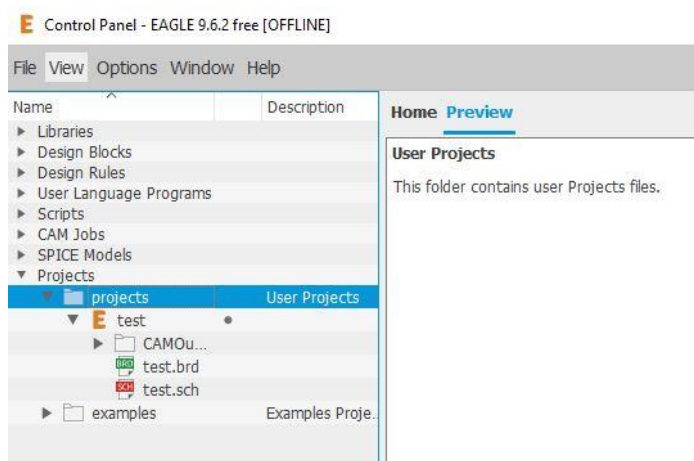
Control Panel - EAGLE 9.6.2 free [OFFLINE]

File View Options Window Help

| Name | Description |
|---|---|
| Libraries | |
| Design Blocks | |
| Design Rules | |
| User Language Programs | |
| Scripts | |
| CAM Jobs | |
| SPICE Models | |
| Projects | |
| projects | User Projects |
| test | • |
| CAMOu... | |
| test.brd | |
| test.sch | |
| examples | Examples Proje... |

Home Preview

User Projects

This folder contains user Projects files.